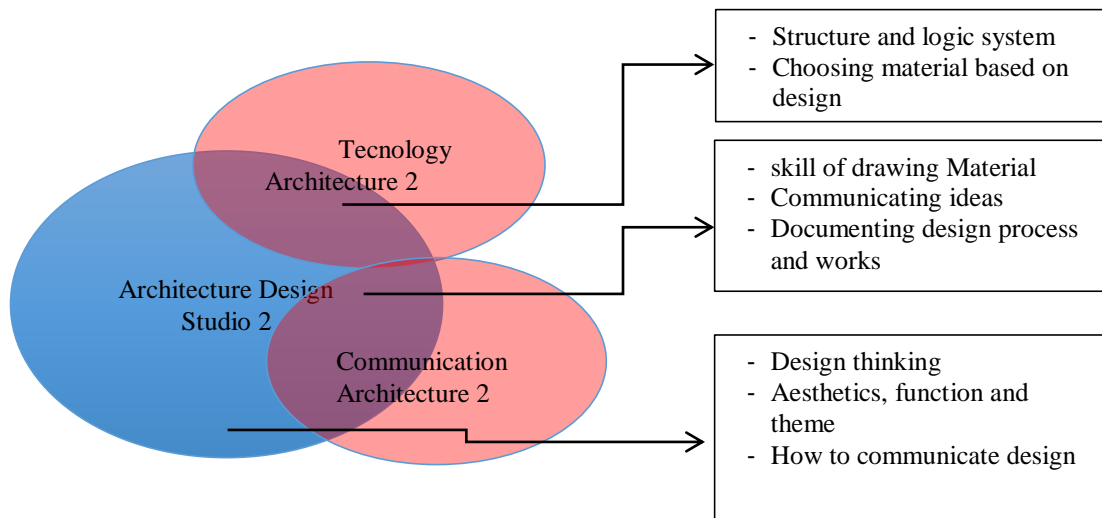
Tecnology Architecture 2

Architecture Design Studio 2

Communication Architecture 2

- Structure and logic system
- Choosing material based on design

- skill of drawing Material
- Communicating ideas
- Documenting design process and works

- Design thinking
- Aesthetics, function and theme
- How to communicate design